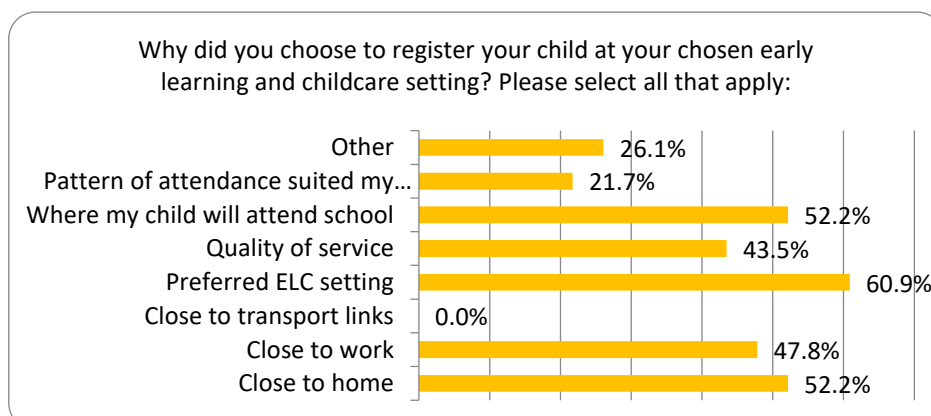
Why did you choose to register your child at your chosen early learning and childcare setting? Please select all that apply:

Other 26.1%
Pattern of attendance suited my… 21.7%
Where my child will attend school 52.2%
Quality of service 43.5%
Preferred ELC setting 60.9%
Close to transport links 0.0%
Close to work 47.8%
Close to home 52.2%